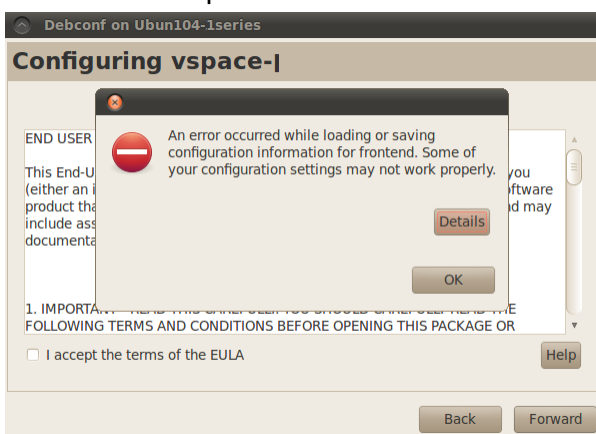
Debconf on Ubun104-1series

Configuring vspace-l

END USER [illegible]

This End-U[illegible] you (either an i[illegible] oftware product tha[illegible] d may include ass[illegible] documenta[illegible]

1. IMPORTANT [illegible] READ THIS CAREFULLY. YOU SHOULD CAREFULLY READ THE FOLLOWING TERMS AND CONDITIONS BEFORE OPENING THIS PACKAGE OR

An error occurred while loading or saving configuration information for frontend. Some of your configuration settings may not work properly.

Details

OK

I accept the terms of the EULA

Help

Back

Forward